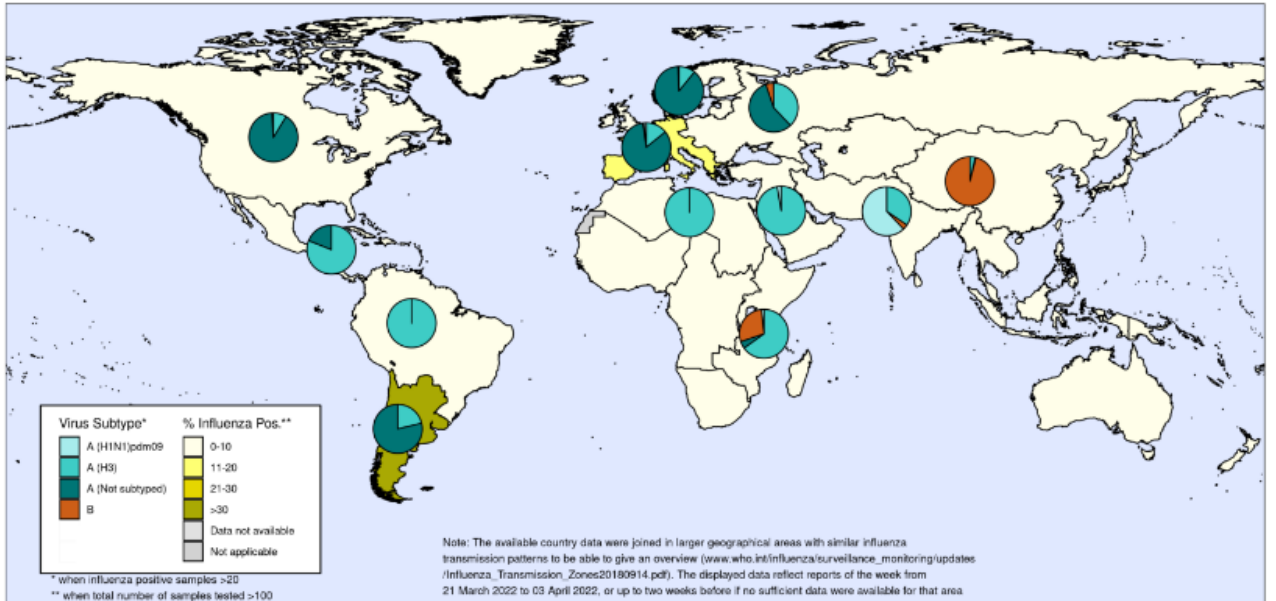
Virus Subtype*
A (H1N1)pdm09
A (H3)
A (Not subtyped)
B

% Influenza Pos.**
0-10
11-20
21-30
>30
Data not available
Not applicable

* when influenza positive samples >20
** when total number of samples tested >100

Note: The available country data were joined in larger geographical areas with similar influenza transmission patterns to be able to give an overview (www.who.int/influenza/surveillance_monitoring/updates /Influenza_Transmission_Zones20180914.pdf). The displayed data reflect reports of the week from 21 March 2022 to 03 April 2022, or up to two weeks before if no sufficient data were available for that area